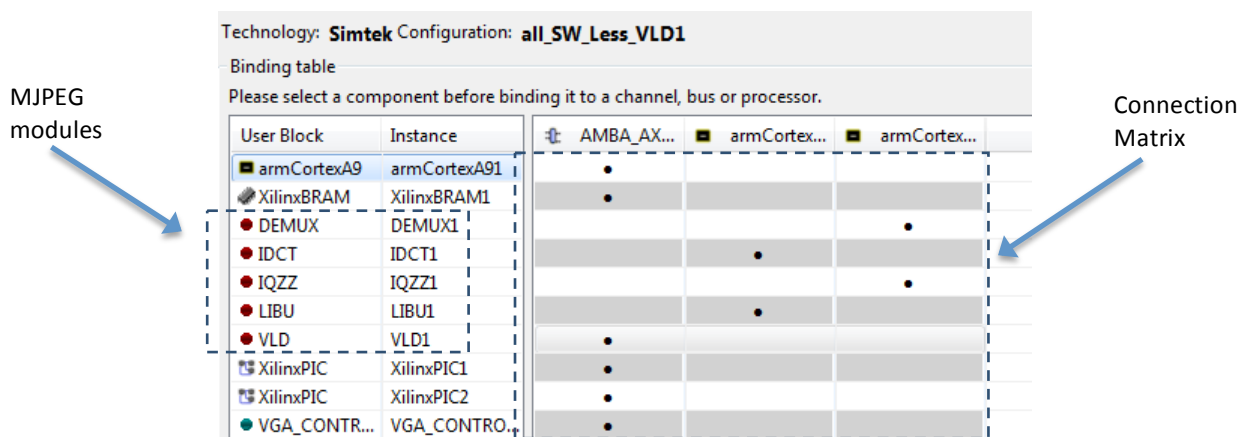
MJPEG modules

Technology: Simtek Configuration: all_SW_Less_VLD1

Binding table

Please select a component before binding it to a channel, bus or processor.

Connection Matrix

| User Block | Instance | AMBA_AX... | armCortex... | armCortex... |
|---|---|---|---|---|
| armCortexA9 | armCortexA91 | • | | |
| XilinxBRAM | XilinxBRAM1 | • | | |
| DEMUX | DEMUX1 | | | • |
| IDCT | IDCT1 | | • | |
| IQZZ | IQZZ1 | | | • |
| LIBU | LIBU1 | | • | |
| VLD | VLD1 | • | | |
| XilinxPIC | XilinxPIC1 | • | | |
| XilinxPIC | XilinxPIC2 | • | | |
| VGA_CONTR... | VGA_CONTRO... | • | | |